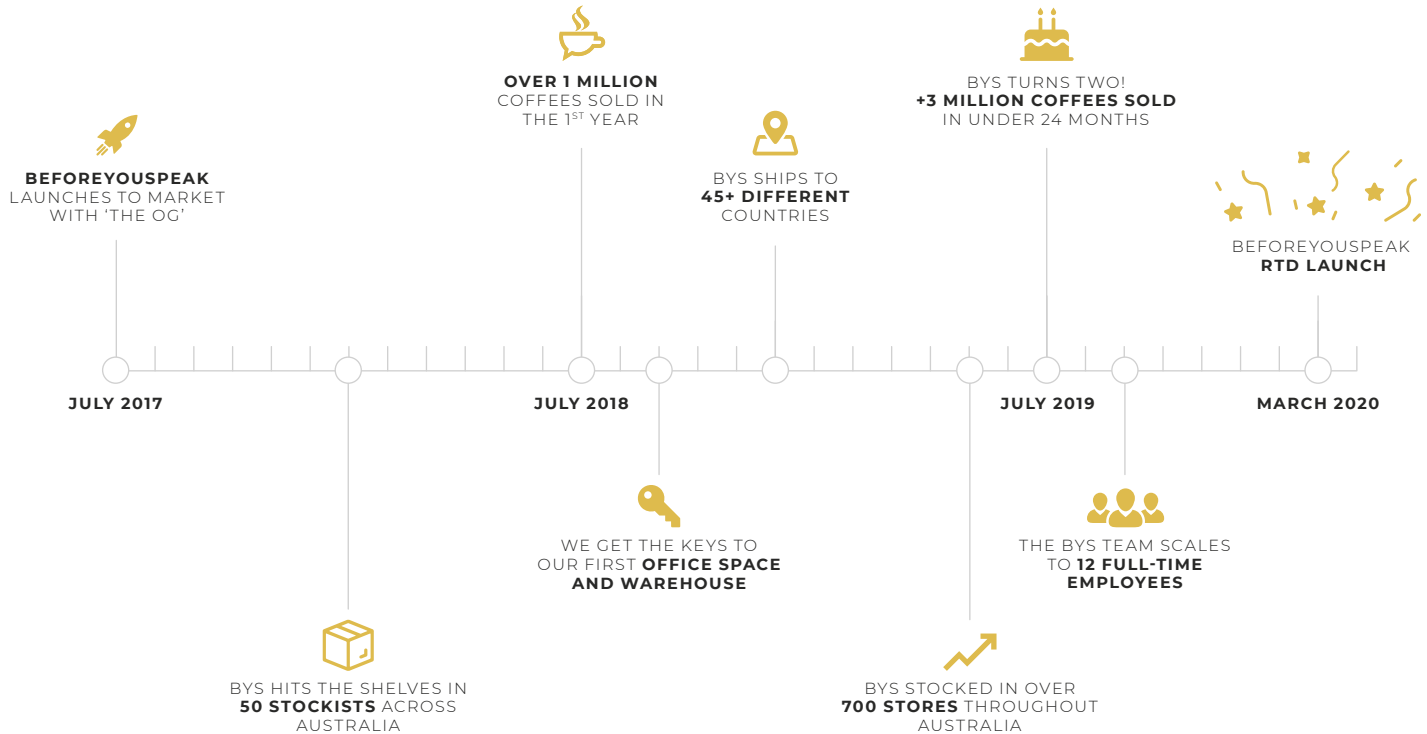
BEFOREYOUSPEAK LAUNCHES TO MARKET WITH 'THE OG'

OVER 1 MILLION COFFEES SOLD IN THE $1^{ST}$ YEAR

BYS SHIPS TO 45+ DIFFERENT COUNTRIES

BYS TURNS TWO! +3 MILLION COFFEES SOLD IN UNDER 24 MONTHS

BEFOREYOUSPEAK RTD LAUNCH

JULY 2017

JULY 2018

JULY 2019

MARCH 2020

WE GET THE KEYS TO OUR FIRST OFFICE SPACE AND WAREHOUSE

THE BYS TEAM SCALES TO 12 FULL-TIME EMPLOYEES

BYS HITS THE SHELVES IN 50 STOCKISTS ACROSS AUSTRALIA

BYS STOCKED IN OVER 700 STORES THROUGHOUT AUSTRALIA